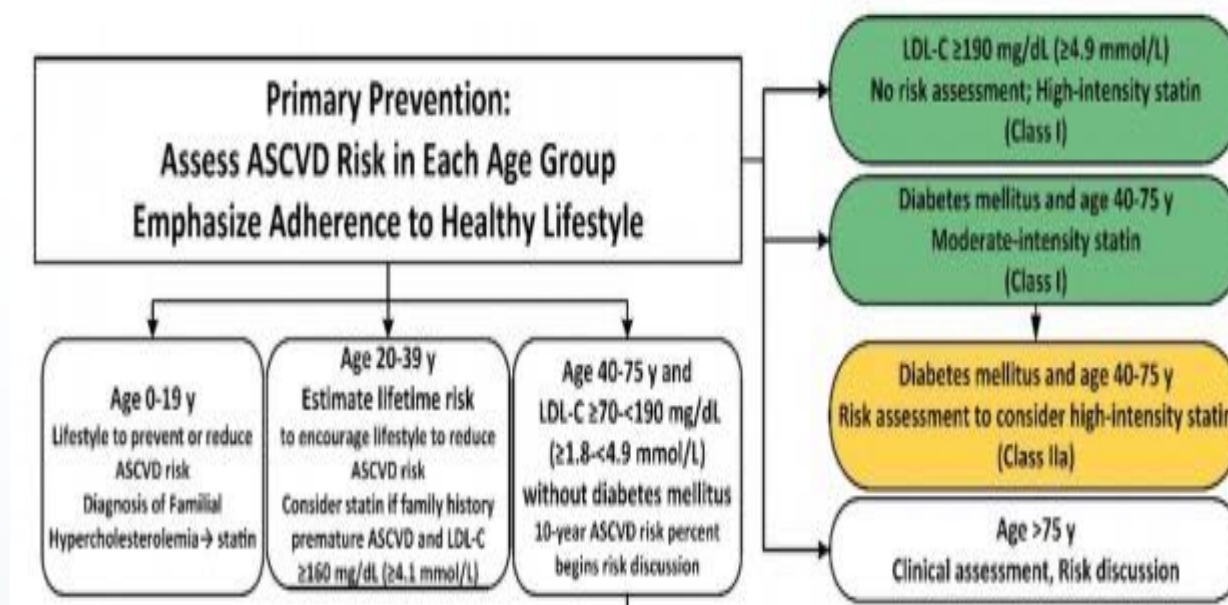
Primary Prevention:
Assess ASCVD Risk in Each Age Group
Emphasize Adherence to Healthy Lifestyle

Age 0-19 y
Lifestyle to prevent or reduce ASCVD risk
Diagnosis of Familial Hypercholesterolemia→ statin

Age 20-39 y
Estimate lifetime risk
to encourage lifestyle to reduce ASCVD risk
Consider statin if family history premature ASCVD and LDL-C ≥160 mg/dL (≥4.1 mmol/L)

Age 40-75 y and
LDL-C ≥70-<190 mg/dL
(≥1.8-<4.9 mmol/L)
without diabetes mellitus
10-year ASCVD risk percent begins risk discussion

LDL-C ≥190 mg/dL (≥4.9 mmol/L)
No risk assessment; High-intensity statin
(Class I)

Diabetes mellitus and age 40-75 y
Moderate-intensity statin
(Class I)

Diabetes mellitus and age 40-75 y
Risk assessment to consider high-intensity statin
(Class IIa)

Age >75 y
Clinical assessment, Risk discussion